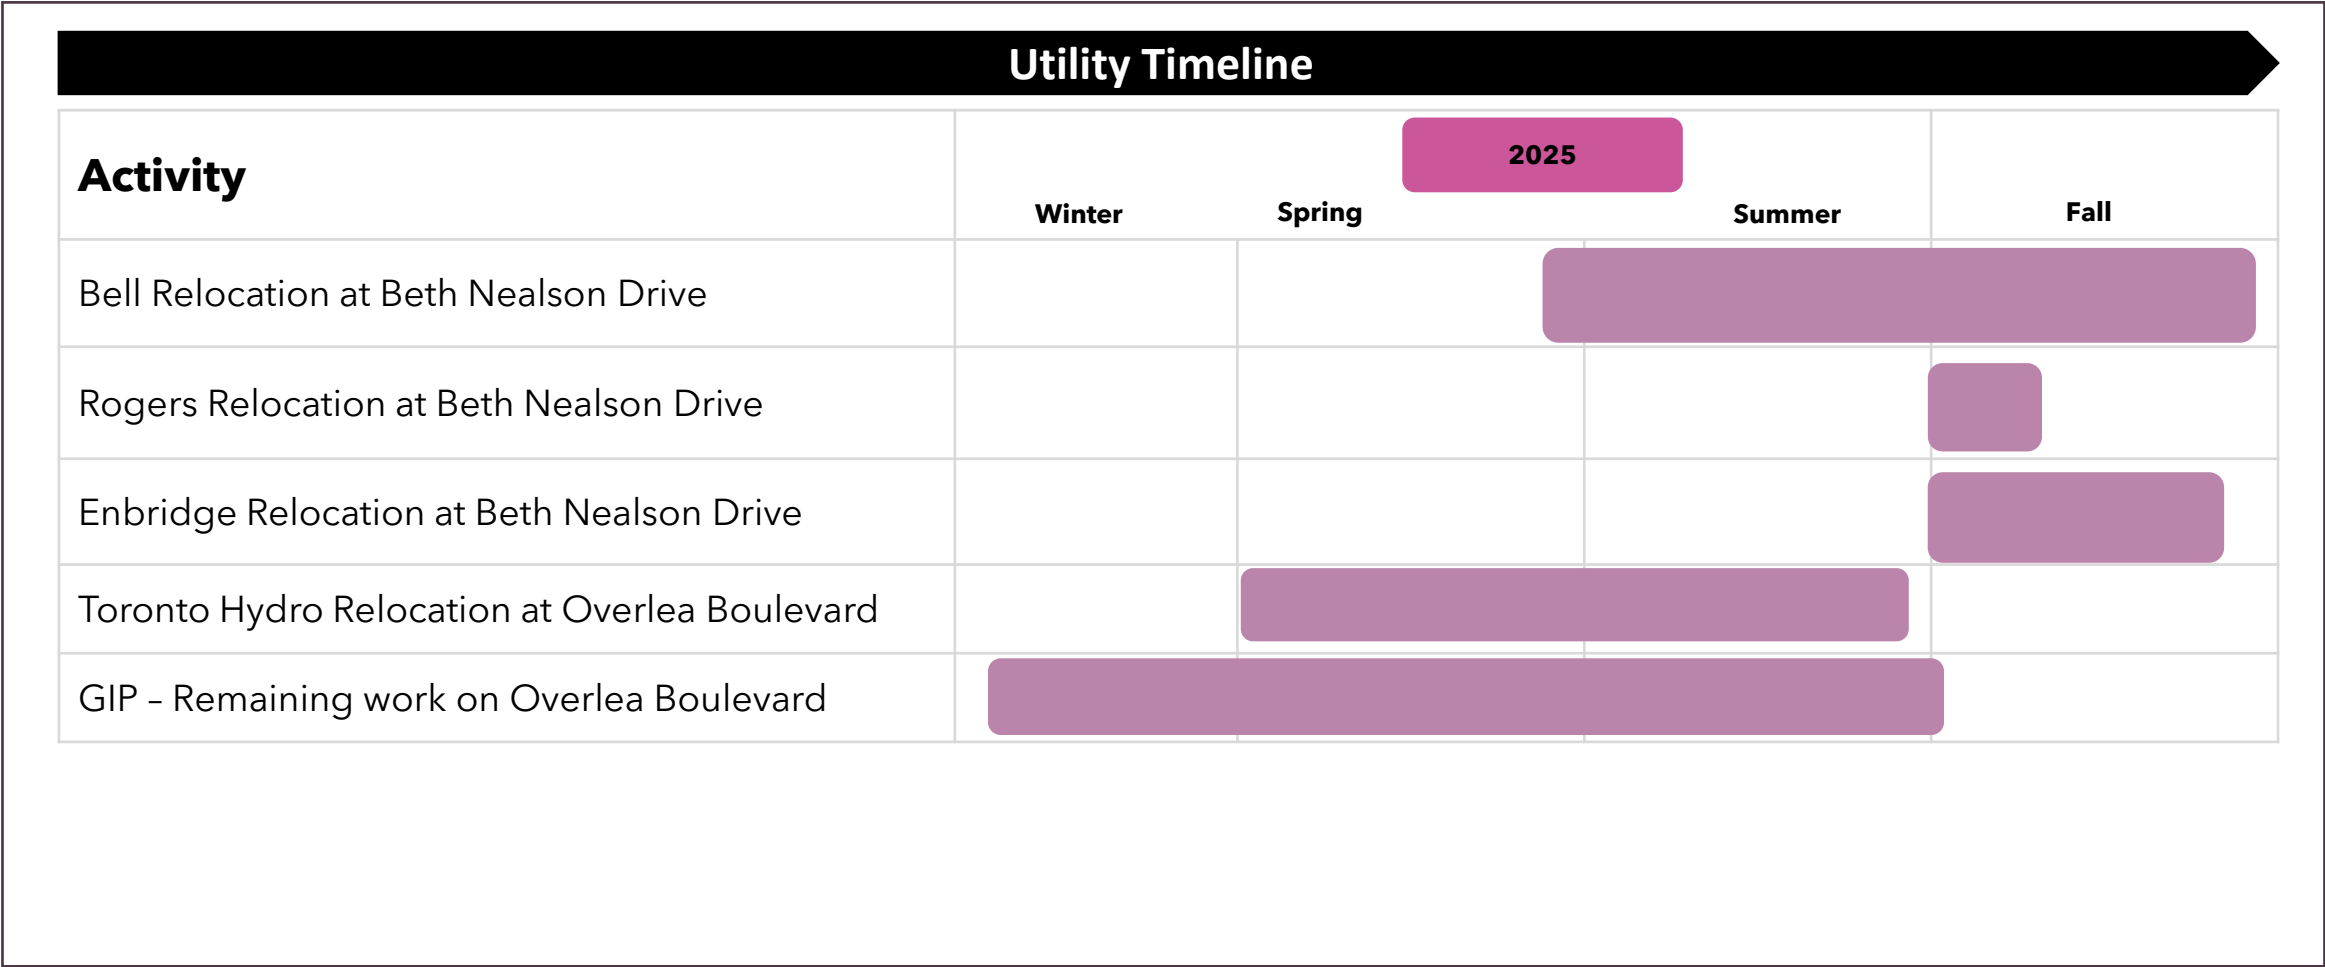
Utility Timeline

| Activity | 2025 Winter | Spring | Summer | Fall |
|---|---|---|---|---|
| Bell Relocation at Beth Nealson Drive | | | | |
| Rogers Relocation at Beth Nealson Drive | | | | |
| Enbridge Relocation at Beth Nealson Drive | | | | |
| Toronto Hydro Relocation at Overlea Boulevard | | | | |
| GIP – Remaining work on Overlea Boulevard | | | | |